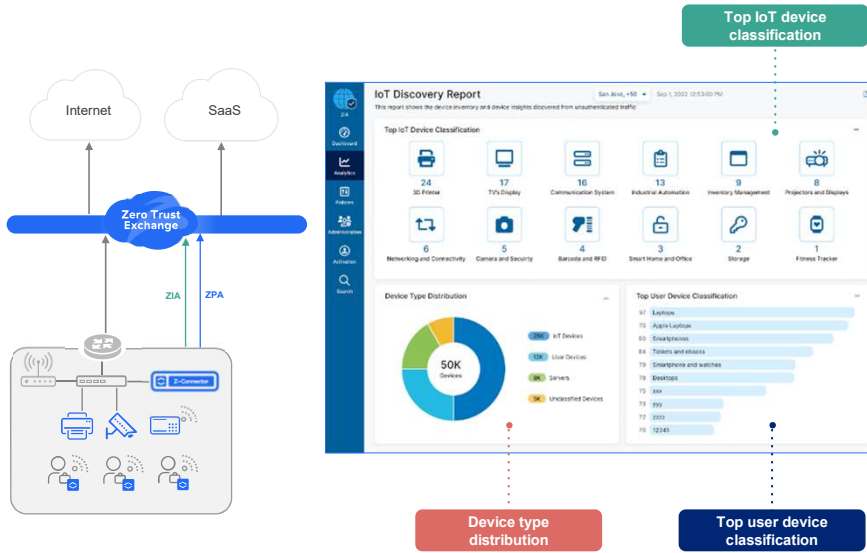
Top IoT device classification

Internet

SaaS

Zero Trust Exchange

ZIA

ZPA

Z-Connector

ZIA

Dashboard

Analytics

Policies

Administration

Activation

Search

IoT Discovery Report

This report shows the device inventory and device insights discovered from unauthenticated traffic

San Jose, +50

Sep 1, 2022 12:53:00 PM

Top IoT Device Classification

24
3D Printer

17
TV's Display

16
Communication System

13
Industrial Automation

9
Inventory Management

8
Projectors and Displays

6
Networking and Connectivity

5
Camera and Security

4
Barcode and RFID

3
Smart Home and Office

2
Storage

1
Fitness Tracker

Device Type Distribution

50K
Devices

25K IoT Devices

12K User Devices

8K Servers

5K Unclassified Devices

Top User Device Classification

97 Laptops

70 Apple Laptops

80 Smartphones

84 Tablets and ebooks

78 Smartphone and watches

78 Desktops

75 xxx

74 yyy

72 zzzz

70 12345

Device type distribution

Top user device classification